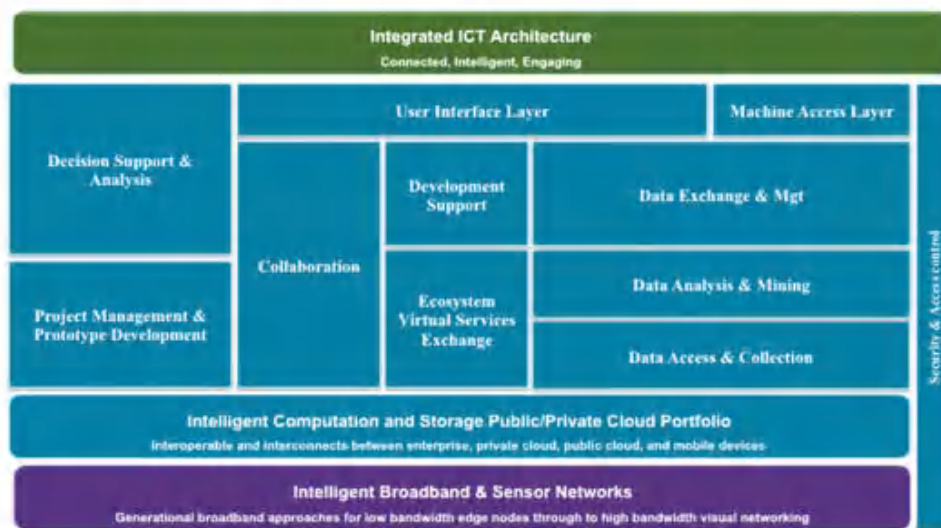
Integrated ICT Architecture
Connected, Intelligent, Engaging

Decision Support & Analysis

Project Management & Prototype Development

User Interface Layer

Machine Access Layer

Collaboration

Development Support

Ecosystem Virtual Services Exchange

Data Exchange & Mgt

Data Analysis & Mining

Data Access & Collection

Security & Access control

Intelligent Computation and Storage Public/Private Cloud Portfolio
Interoperable and interconnects between enterprise, private cloud, public cloud, and mobile devices

Intelligent Broadband & Sensor Networks
Generational broadband approaches for low bandwidth edge nodes through to high bandwidth visual networking